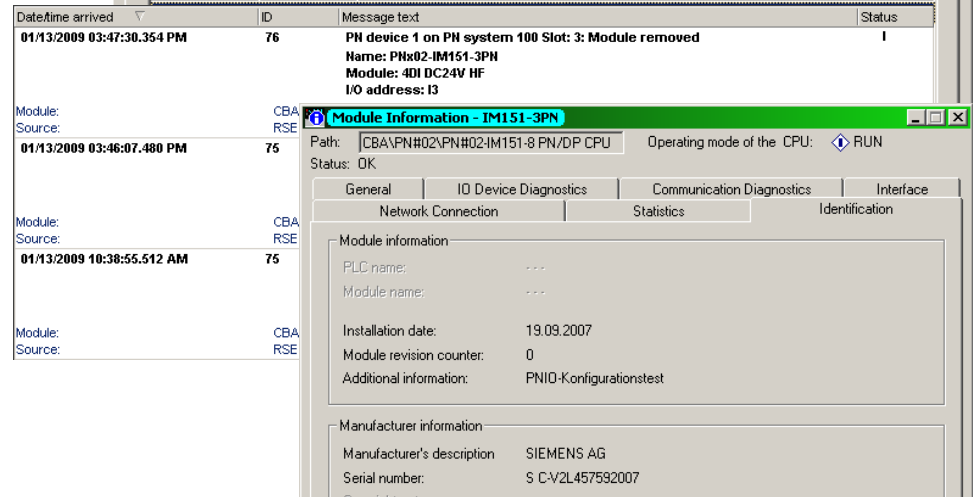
| Date/time arrived | ID | Message text | Status |
|---|---|---|---|
| 01/13/2009 03:47:30.354 PM | 76 | PN device 1 on PN system 100 Slot: 3: Module removed<br>Name: PNx02-IM151-3PN<br>Module: 4DI DC24V HF<br>I/O address: I3 | I |

Module: CBA
Source: RSE

| | | | |
|---|---|---|---|
| 01/13/2009 03:46:07.480 PM | 75 | | |

Module: CBA
Source: RSE

| | | | |
|---|---|---|---|
| 01/13/2009 10:38:55.512 AM | 75 | | |

Module: CBA
Source: RSE

Module Information - IM151-3PN

Path: CBA\PN#02\PN#02-IM151-8 PN/DP CPU
Operating mode of the CPU: RUN
Status: OK

General | IO Device Diagnostics | Communication Diagnostics | Interface
Network Connection | Statistics | Identification

Module information
PLC name: - - -
Module name: - - -
Installation date: 19.09.2007
Module revision counter: 0
Additional information: PNIO-Konfigurationstest

Manufacturer information
Manufacturer's description SIEMENS AG
Serial number: S C-V2L457592007
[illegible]